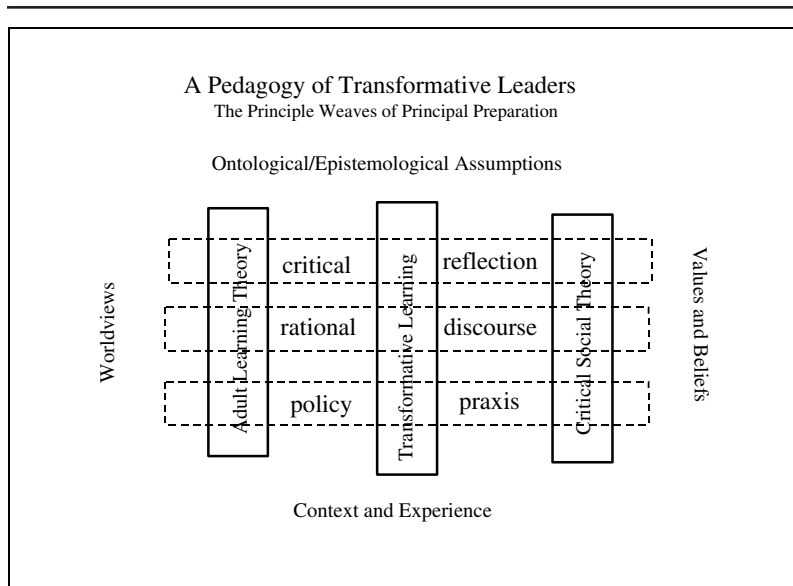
A Pedagogy of Transformative Leaders
The Principle Weaves of Principal Preparation

Ontological/Epistemological Assumptions

Worldviews

Adult Learning Theory

critical

rational

policy

Transformative Learning

reflection

discourse

praxis

Critical Social Theory

Values and Beliefs

Context and Experience